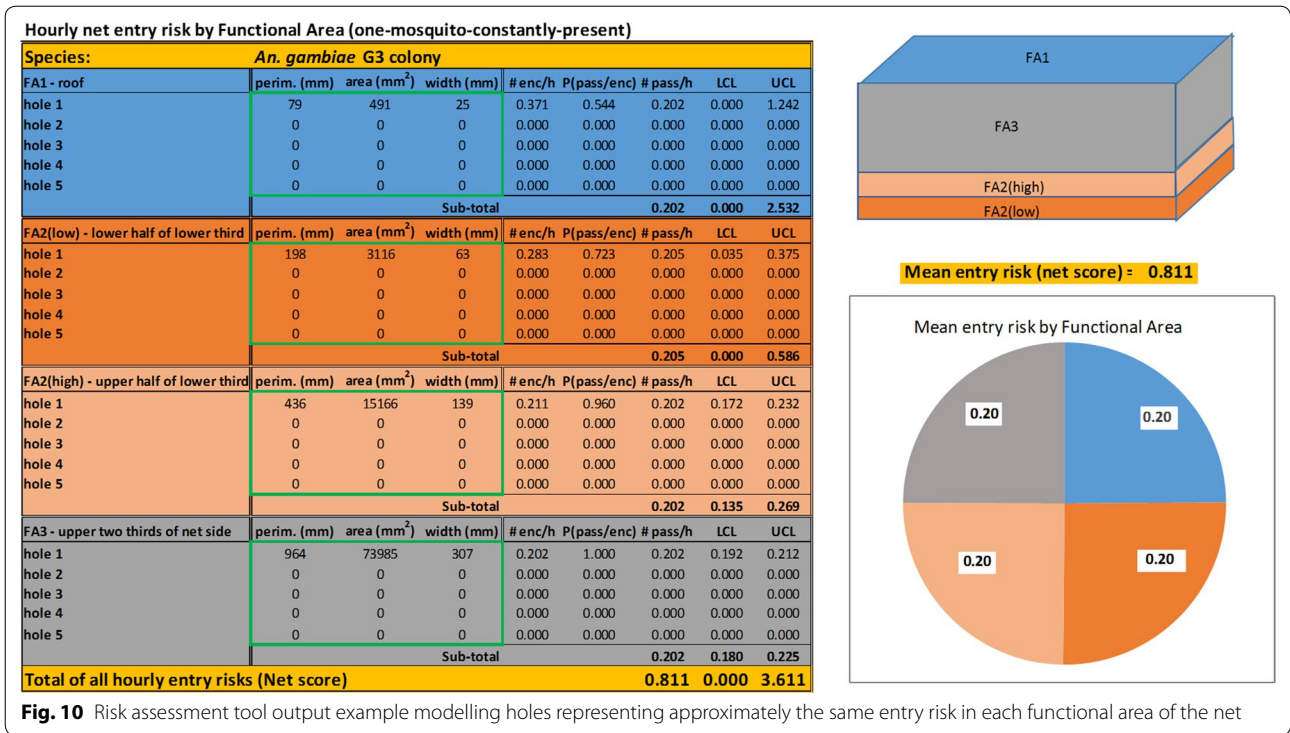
Hourly net entry risk by Functional Area (one-mosquito-constantly-present)

| Species: | An. gambiae G3 colony | | | | | | | |
|---|---|---|---|---|---|---|---|---|
| FA1 - roof | perim. (mm) | area ($mm^2$) | width (mm) | # enc/h | P(pass/enc) | # pass/h | LCL | UCL |
| hole 1 | 79 | 491 | 25 | 0.371 | 0.544 | 0.202 | 0.000 | 1.242 |
| hole 2 | 0 | 0 | 0 | 0.000 | 0.000 | 0.000 | 0.000 | 0.000 |
| hole 3 | 0 | 0 | 0 | 0.000 | 0.000 | 0.000 | 0.000 | 0.000 |
| hole 4 | 0 | 0 | 0 | 0.000 | 0.000 | 0.000 | 0.000 | 0.000 |
| hole 5 | 0 | 0 | 0 | 0.000 | 0.000 | 0.000 | 0.000 | 0.000 |
| | | | Sub-total | | | 0.202 | 0.000 | 2.532 |
| FA2(low) - lower half of lower third | perim. (mm) | area ($mm^2$) | width (mm) | # enc/h | P(pass/enc) | # pass/h | LCL | UCL |
| hole 1 | 198 | 3116 | 63 | 0.283 | 0.723 | 0.205 | 0.035 | 0.375 |
| hole 2 | 0 | 0 | 0 | 0.000 | 0.000 | 0.000 | 0.000 | 0.000 |
| hole 3 | 0 | 0 | 0 | 0.000 | 0.000 | 0.000 | 0.000 | 0.000 |
| hole 4 | 0 | 0 | 0 | 0.000 | 0.000 | 0.000 | 0.000 | 0.000 |
| hole 5 | 0 | 0 | 0 | 0.000 | 0.000 | 0.000 | 0.000 | 0.000 |
| | | | Sub-total | | | 0.205 | 0.000 | 0.586 |
| FA2(high) - upper half of lower third | perim. (mm) | area ($mm^2$) | width (mm) | # enc/h | P(pass/enc) | # pass/h | LCL | UCL |
| hole 1 | 436 | 15166 | 139 | 0.211 | 0.960 | 0.202 | 0.172 | 0.232 |
| hole 2 | 0 | 0 | 0 | 0.000 | 0.000 | 0.000 | 0.000 | 0.000 |
| hole 3 | 0 | 0 | 0 | 0.000 | 0.000 | 0.000 | 0.000 | 0.000 |
| hole 4 | 0 | 0 | 0 | 0.000 | 0.000 | 0.000 | 0.000 | 0.000 |
| hole 5 | 0 | 0 | 0 | 0.000 | 0.000 | 0.000 | 0.000 | 0.000 |
| | | | Sub-total | | | 0.202 | 0.135 | 0.269 |
| FA3 - upper two thirds of net side | perim. (mm) | area ($mm^2$) | width (mm) | # enc/h | P(pass/enc) | # pass/h | LCL | UCL |
| hole 1 | 964 | 73985 | 307 | 0.202 | 1.000 | 0.202 | 0.192 | 0.212 |
| hole 2 | 0 | 0 | 0 | 0.000 | 0.000 | 0.000 | 0.000 | 0.000 |
| hole 3 | 0 | 0 | 0 | 0.000 | 0.000 | 0.000 | 0.000 | 0.000 |
| hole 4 | 0 | 0 | 0 | 0.000 | 0.000 | 0.000 | 0.000 | 0.000 |
| hole 5 | 0 | 0 | 0 | 0.000 | 0.000 | 0.000 | 0.000 | 0.000 |
| | | | Sub-total | | | 0.202 | 0.180 | 0.225 |
| Total of all hourly entry risks (Net score) | | | | | | 0.811 | 0.000 | 3.611 |

FA1
FA3
FA2(high)
FA2(low)

Mean entry risk (net score) = 0.811

Mean entry risk by Functional Area
0.20
0.20
0.20
0.20

Fig. 10 Risk assessment tool output example modelling holes representing approximately the same entry risk in each functional area of the net